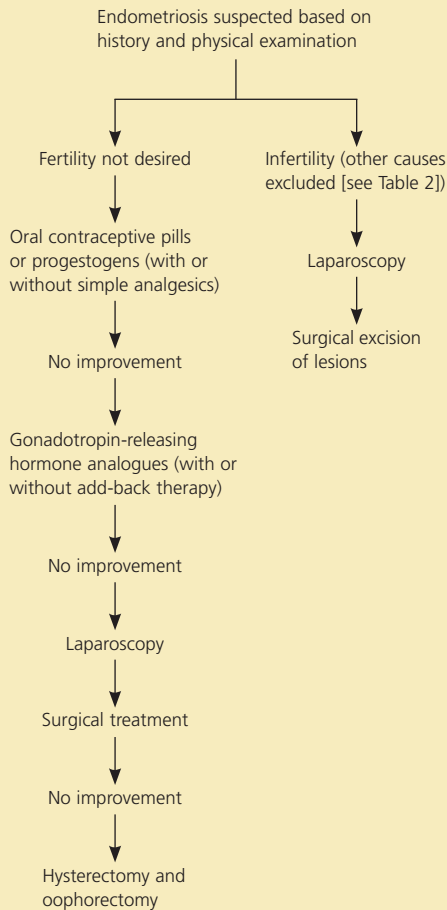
Endometriosis suspected based on history and physical examination

Fertility not desired

Oral contraceptive pills or progestogens (with or without simple analgesics)

No improvement

Gonadotropin-releasing hormone analogues (with or without add-back therapy)

No improvement

Laparoscopy

Surgical treatment

No improvement

Hysterectomy and oophorectomy

Infertility (other causes excluded [see Table 2])

Laparoscopy

Surgical excision of lesions